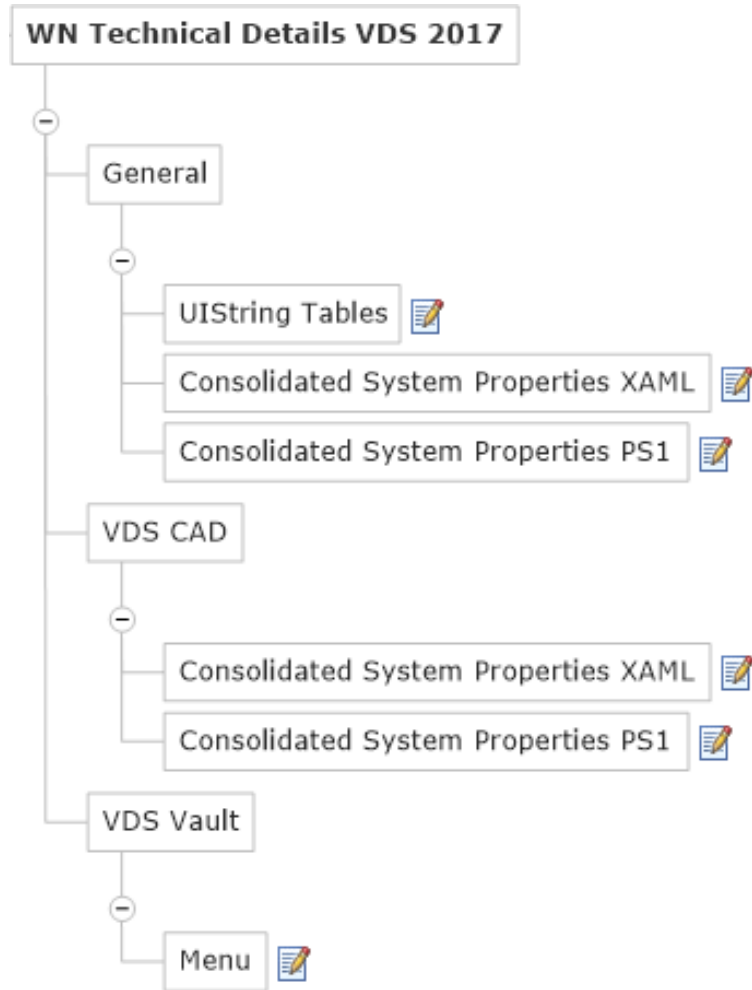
WN Technical Details VDS 2017

General

UIString Tables

Consolidated System Properties XAML

Consolidated System Properties PS1

VDS CAD

Consolidated System Properties XAML

Consolidated System Properties PS1

VDS Vault

Menu